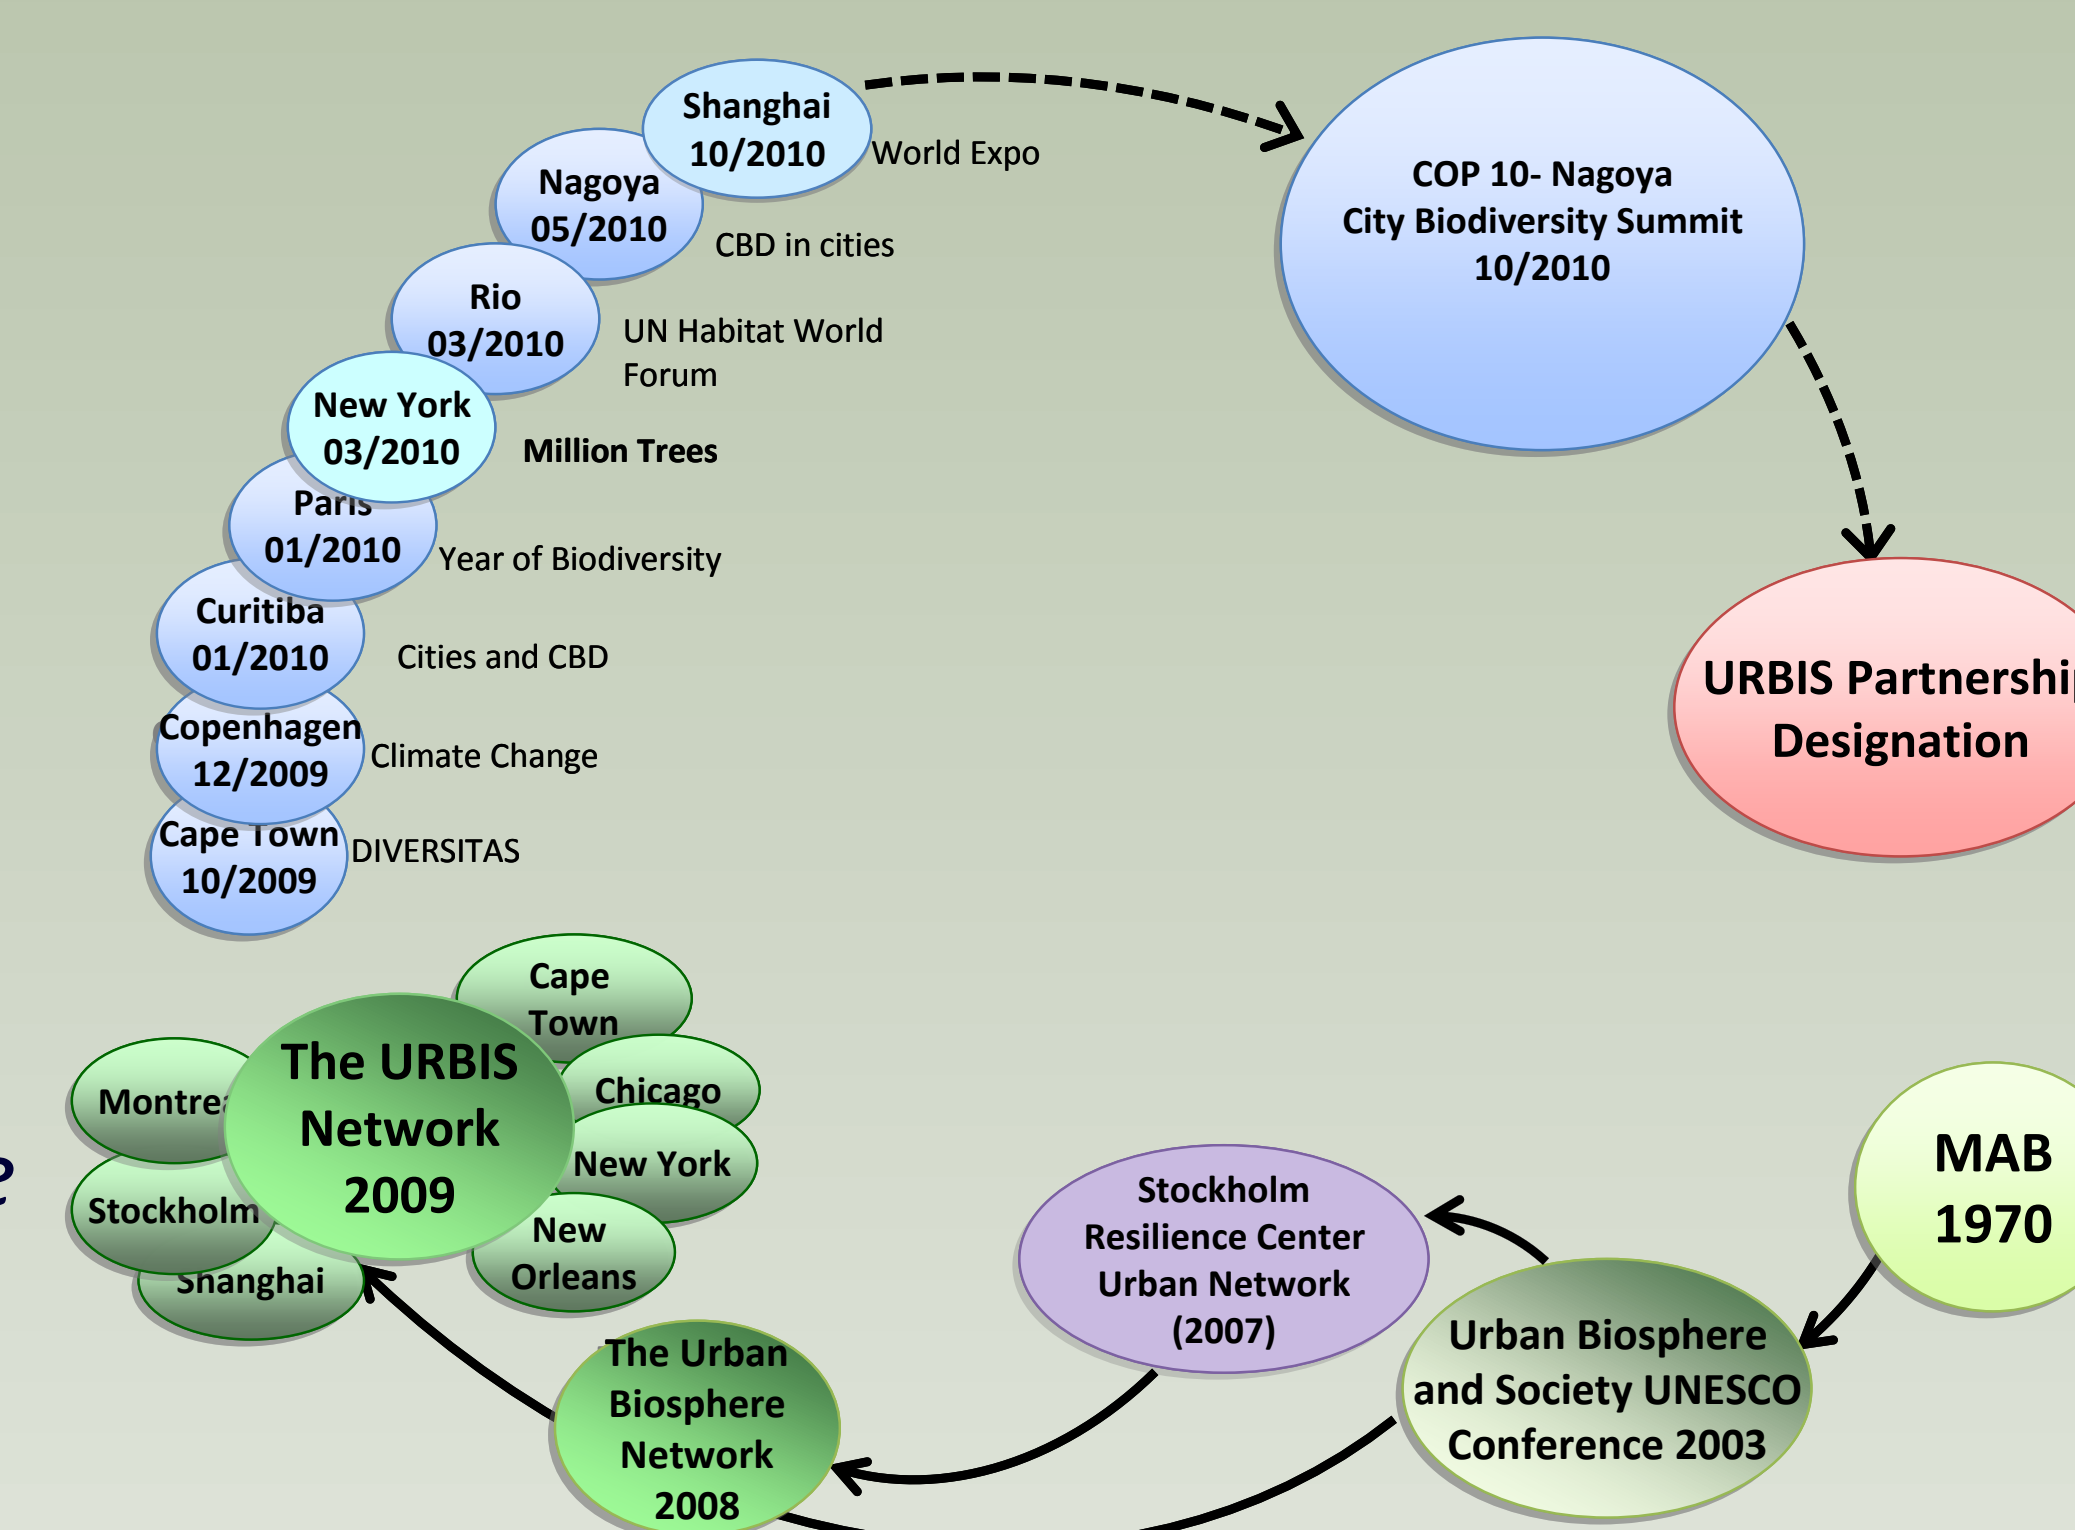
Shanghai 10/2010
World Expo

Nagoya 05/2010
CBD in cities

Rio 03/2010
UN Habitat World Forum

New York 03/2010
Million Trees

Paris 01/2010
Year of Biodiversity

Curitiba 01/2010
Cities and CBD

Copenhagen 12/2009
Climate Change

Cape Town 10/2009
DIVERSITAS

COP 10- Nagoya
City Biodiversity Summit
10/2010

URBIS Partnershi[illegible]
Designation

Cape Town

Montrea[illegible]

The URBIS Network 2009

Chicago

New York

Stockholm

New Orleans

Shanghai

Stockholm Resilience Center Urban Network (2007)

MAB 1970

Urban Biosphere and Society UNESCO Conference 2003

The Urban Biosphere Network 2008